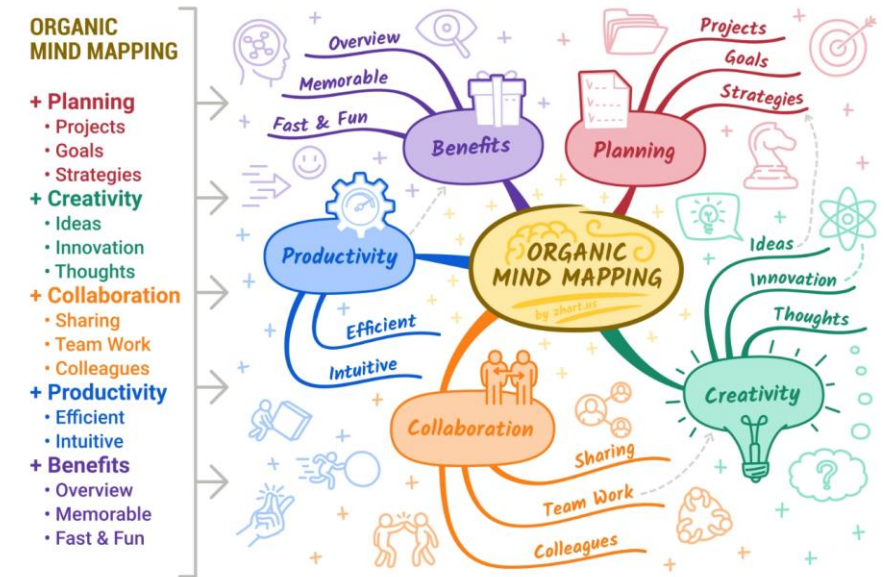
ORGANIC MIND MAPPING

+ Planning
• Projects
• Goals
• Strategies
+ Creativity
• Ideas
• Innovation
• Thoughts
+ Collaboration
• Sharing
• Team Work
• Colleagues
+ Productivity
• Efficient
• Intuitive
+ Benefits
• Overview
• Memorable
• Fast & Fun

Overview
Memorable
Fast & Fun
Benefits
Projects
Goals
Strategies
Planning
Productivity
ORGANIC MIND MAPPING
by zhort.us
Efficient
Intuitive
Ideas
Innovation
Thoughts
Creativity
Collaboration
Sharing
Team Work
Colleagues